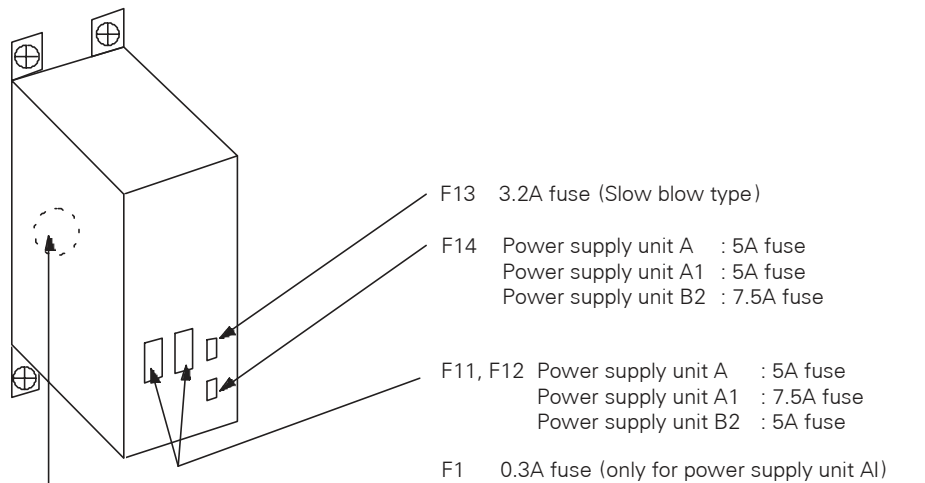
F13 3.2A fuse (Slow blow type)

F14 Power supply unit A : 5A fuse
Power supply unit A1 : 5A fuse
Power supply unit B2 : 7.5A fuse

F11, F12 Power supply unit A : 5A fuse
Power supply unit A1 : 7.5A fuse
Power supply unit B2 : 5A fuse

F1 0.3A fuse (only for power supply unit AI)